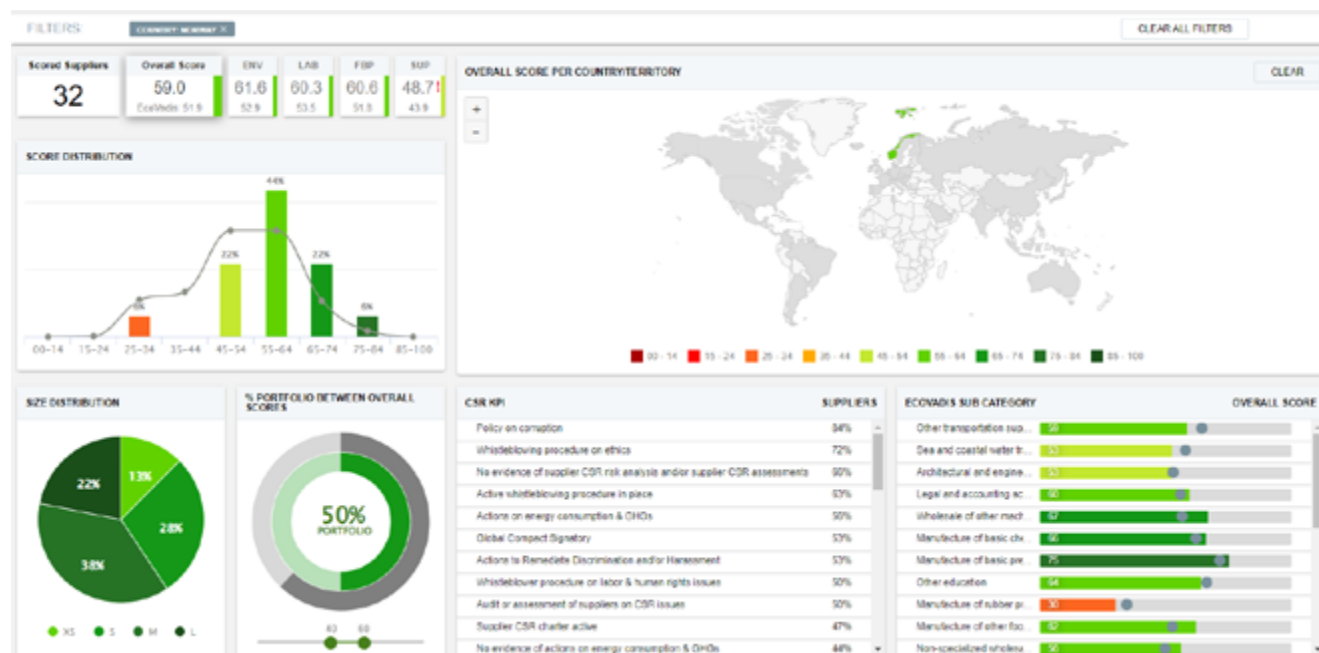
FILTERS COUNTRY: NORWAY ×

CLEAR ALL FILTERS

Scored Suppliers
32

Overall Score
59.0
EcoVadis: 51.9

ENV
61.6
52.9

LAB
60.3
53.5

FBP
60.6
51.9

SUP
48.7
43.9

OVERALL SCORE PER COUNTRY/TERRITORY

CLEAR

+
−

SCORE DISTRIBUTION

44%
22%
22%
6%
6%

00–14 15–24 25–34 35–44 45–54 55–64 65–74 75–84 85–100

00 - 14 15 - 24 25 - 34 35 - 44 45 - 54 55 - 64 65 - 74 75 - 84 85 - 100

SIZE DISTRIBUTION

22%
13%
28%
38%

XS S M L

% PORTFOLIO BETWEEN OVERALL SCORES

50%
PORTFOLIO

63 68

| CSR KPI | SUPPLIERS |
|---|---|
| Policy on corruption | 84% |
| Whistleblowing procedure on ethics | 72% |
| No evidence of supplier CSR risk analysis and/or supplier CSR assessments | 60% |
| Active whistleblowing procedure in place | 63% |
| Actions on energy consumption & GHGs | 50% |
| Global Compact Signatory | 53% |
| Actions to Remediate Discrimination and/or Harassment | 53% |
| Whistleblower procedure on labor & human rights issues | 50% |
| Audit or assessment of suppliers on CSR issues | 50% |
| Supplier CSR charter active | 47% |
| No evidence of actions on energy consumption & GHGs | 44% |

| ECOVADIS SUB CATEGORY | OVERALL SCORE |
|---|---|
| Other transportation sup... | 58 |
| Sea and coastal water tr... | 53 |
| Architectural and engine... | 53 |
| Legal and accounting ac... | 60 |
| Wholesale of other mach... | 67 |
| Manufacture of basic ch... | 66 |
| Manufacture of basic pre... | 75 |
| Other education | 64 |
| Manufacture of rubber p... | 30 |
| Manufacture of other foo... | 62 |
| Non-specialized wholesa... | 50 |